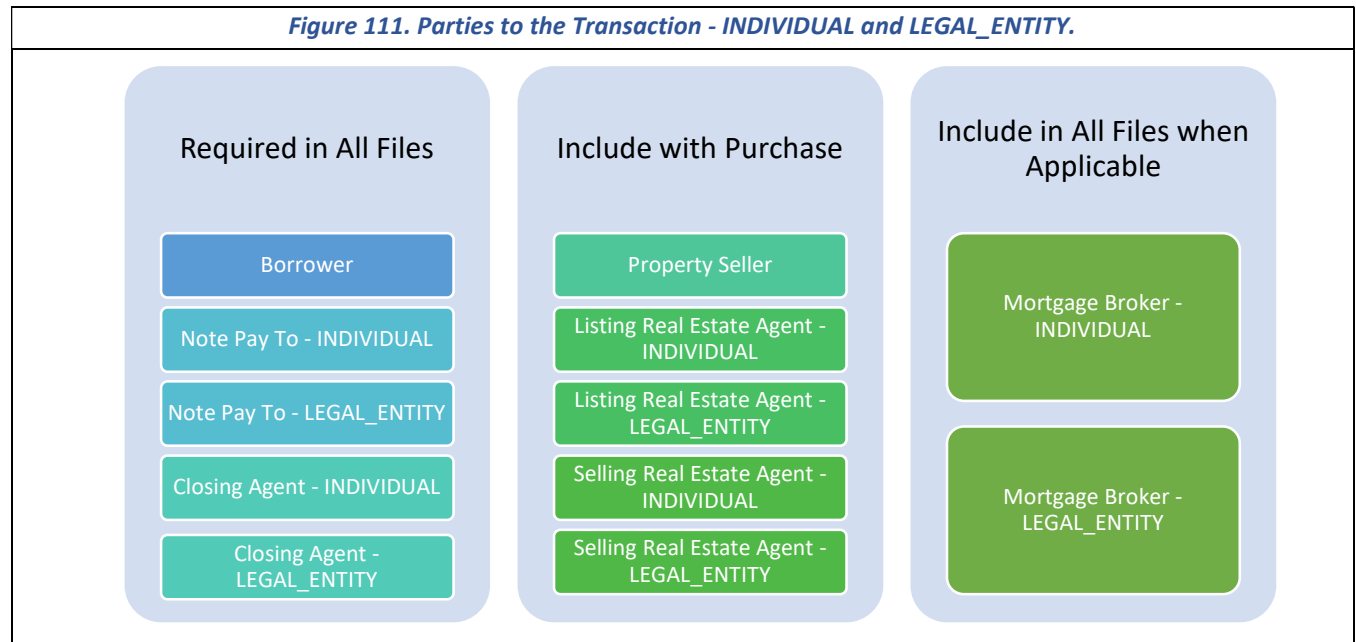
Figure 111. Parties to the Transaction - INDIVIDUAL and LEGAL_ENTITY.

Required in All Files

Borrower

Note Pay To - INDIVIDUAL

Note Pay To - LEGAL_ENTITY

Closing Agent - INDIVIDUAL

Closing Agent - LEGAL_ENTITY

Include with Purchase

Property Seller

Listing Real Estate Agent - INDIVIDUAL

Listing Real Estate Agent - LEGAL_ENTITY

Selling Real Estate Agent - INDIVIDUAL

Selling Real Estate Agent - LEGAL_ENTITY

Include in All Files when Applicable

Mortgage Broker - INDIVIDUAL

Mortgage Broker - LEGAL_ENTITY